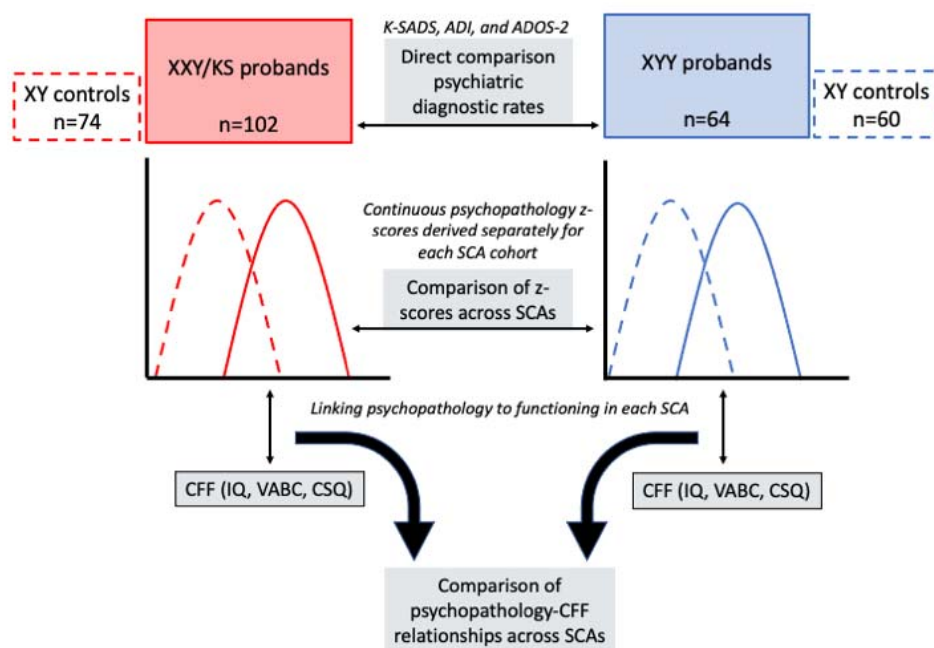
XY controls
n=74

XXY/KS probands
n=102

K-SADS, ADI, and ADOS-2

Direct comparison psychiatric diagnostic rates

XYY probands
n=64

XY controls
n=60

Continuous psychopathology z-scores derived separately for each SCA cohort

Comparison of z-scores across SCAs

Linking psychopathology to functioning in each SCA

CFF (IQ, VABC, CSQ)

CFF (IQ, VABC, CSQ)

Comparison of psychopathology-CFF relationships across SCAs